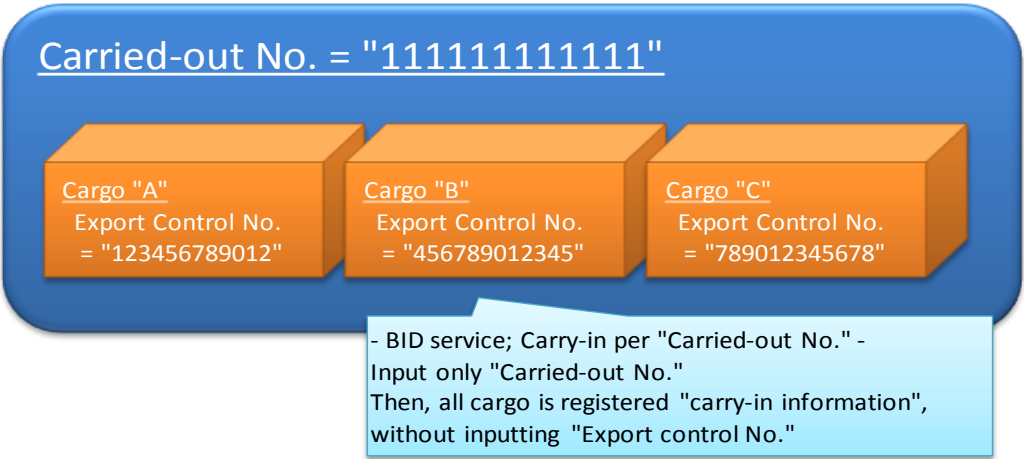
Carried-out No. = "111111111111"

Cargo "A"
Export Control No.
= "123456789012"

Cargo "B"
Export Control No.
= "456789012345"

Cargo "C"
Export Control No.
= "789012345678"

- BID service; Carry-in per "Carried-out No." -
Input only "Carried-out No."
Then, all cargo is registered "carry-in information", without inputting "Export control No."